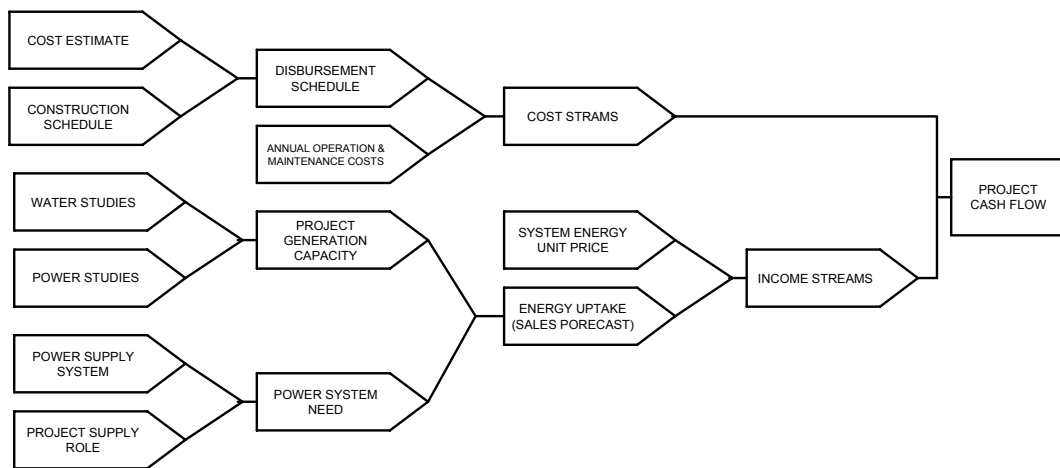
COST ESTIMATE

CONSTRUCTION SCHEDULE

DISBURSEMENT SCHEDULE

ANNUAL OPERATION & MAINTENANCE COSTS

COST STRAMS

WATER STUDIES

POWER STUDIES

PROJECT GENERATION CAPACITY

SYSTEM ENERGY UNIT PRICE

ENERGY UPTAKE (SALES PORECAST)

INCOME STREAMS

PROJECT CASH FLOW

POWER SUPPLY SYSTEM

PROJECT SUPPLY ROLE

POWER SYSTEM NEED